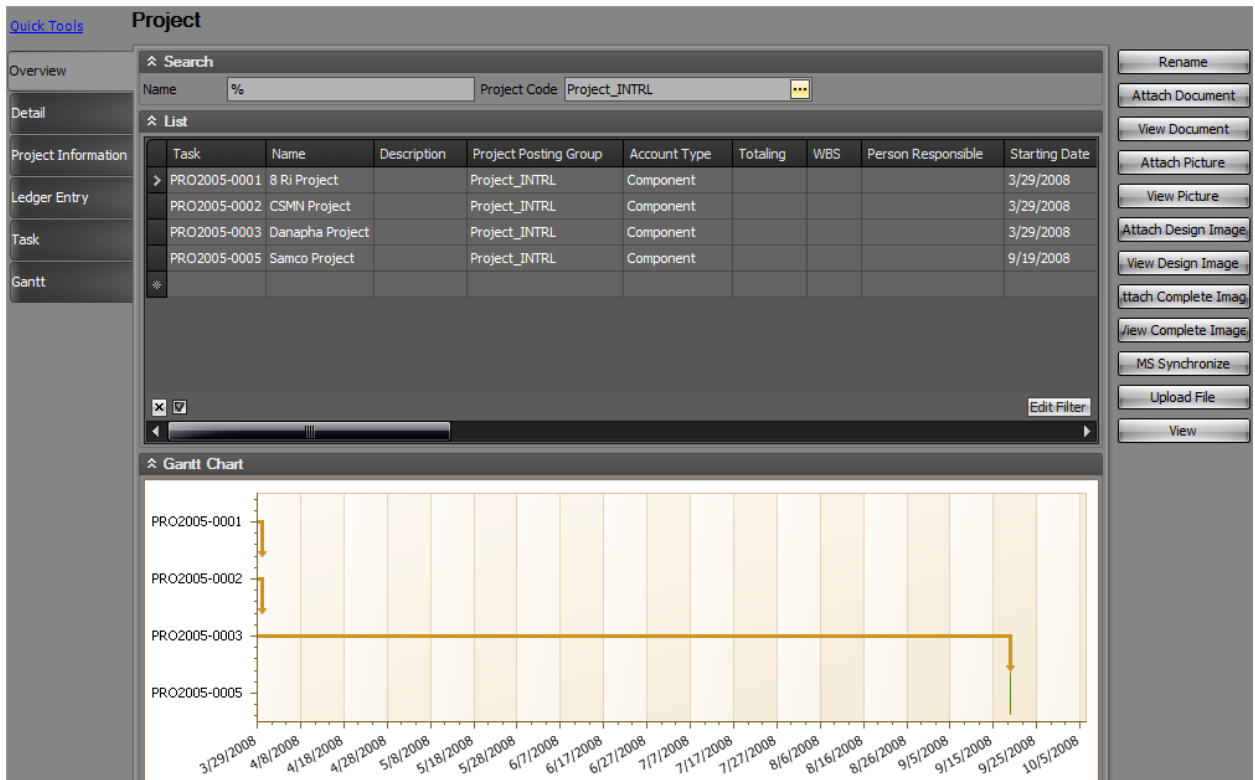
Quick Tools

Project

Overview
Detail
Project Information
Ledger Entry
Task
Gantt

Search
Name %
Project Code Project_INTRL

List

| Task | Name | Description | Project Posting Group | Account Type | Totaling | WBS | Person Responsible | Starting Date |
|---|---|---|---|---|---|---|---|---|
| PRO2005-0001 | 8 Ri Project | | Project_INTRL | Component | | | | 3/29/2008 |
| PRO2005-0002 | CSMN Project | | Project_INTRL | Component | | | | 3/29/2008 |
| PRO2005-0003 | Danapha Project | | Project_INTRL | Component | | | | 3/29/2008 |
| PRO2005-0005 | Samco Project | | Project_INTRL | Component | | | | 9/19/2008 |

Edit Filter

Gantt Chart

PRO2005-0001
PRO2005-0002
PRO2005-0003
PRO2005-0005

3/29/2008 4/8/2008 4/18/2008 4/28/2008 5/8/2008 5/18/2008 5/28/2008 6/7/2008 6/17/2008 6/27/2008 7/7/2008 7/17/2008 7/27/2008 8/6/2008 8/16/2008 8/26/2008 9/5/2008 9/15/2008 9/25/2008 10/5/2008

Rename
Attach Document
View Document
Attach Picture
View Picture
Attach Design Image
View Design Image
ttach Complete Imag
iew Complete Image
MS Synchronize
Upload File
View